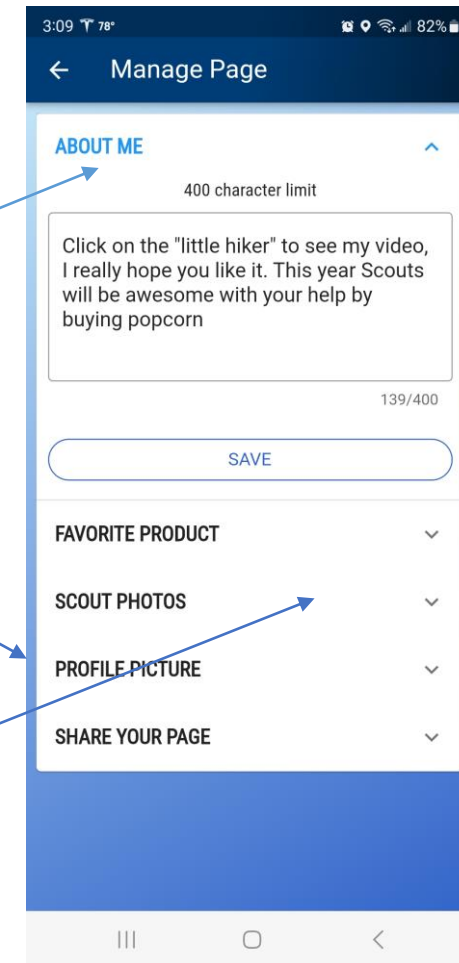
3:09 78° 82%

Manage Page

ABOUT ME

400 character limit

Click on the "little hiker" to see my video, I really hope you like it. This year Scouts will be awesome with your help by buying popcorn

139/400

SAVE

FAVORITE PRODUCT

SCOUT PHOTOS

PROFILE PICTURE

SHARE YOUR PAGE